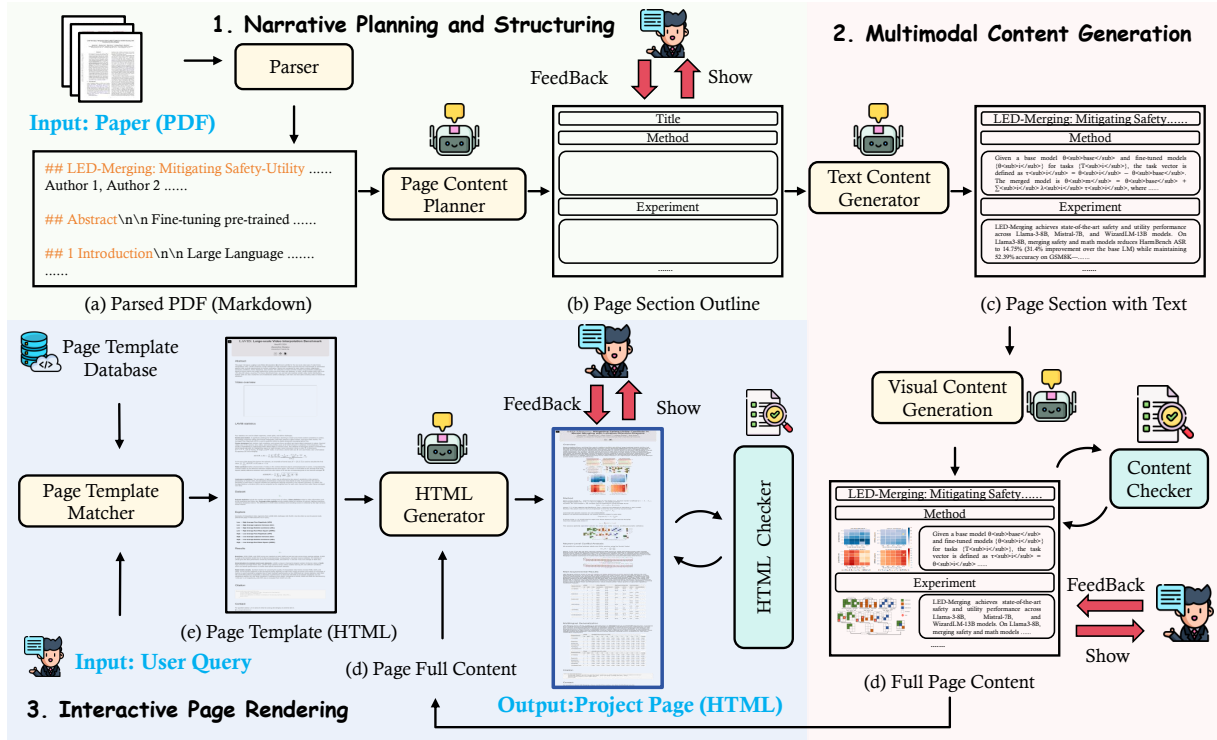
1. Narrative Planning and Structuring

Input: Paper (PDF)

Parser

FeedBack

Show

Title

Method

Experiment

......

Page Content Planner

## LED-Merging: Mitigating Safety-Utility ...... Author 1, Author 2 ......

## Abstract\n\n Fine-tuning pre-trained ......

## 1 Introduction\n\n Large Language ......

......

(a) Parsed PDF (Markdown)

(b) Page Section Outline

2. Multimodal Content Generation

Text Content Generator

LED-Merging: Mitigating Safety......

Method

Given a base model θ<sub>base</sub> and fine-tuned models {θ<sub>i</sub>} for tasks {T<sub>i</sub>}, the task vector is defined as τ<sub>i</sub> = θ<sub>i</sub> − θ<sub>base</sub>. The merged model is θ<sub>m</sub> = θ<sub>base</sub> + ∑<sub>i</sub> λ<sub>i</sub> τ<sub>i</sub>, where ......

Experiment

LED-Merging achieves state-of-the-art safety and utility performance across Llama-3-8B, Mistral-7B, and WizardLM-13B models. On Llama3-8B, merging safety and math models reduces HarmBench ASR to 14.75% (31.4% improvement over the base LM) while maintaining 52.39% accuracy on GSM8K—......

......

(c) Page Section with Text

Page Template Database

Page Template Matcher

(e) Page Template (HTML)

FeedBack

Show

HTML Generator

HTML Checker

Visual Content Generation

Content Checker

LED-Merging: Mitigating Safety......

Method

Given a base model θ<sub>base</sub> and fine-tuned models {θ<sub>i</sub>} for tasks {T<sub>i</sub>}, the task vector is defined as τ<sub>i</sub> = θ<sub>i</sub> ......

Experiment

LED-Merging achieves state-of-the-art safety and utility performance across Llama-3-8B, Mistral-7B, and WizardLM-13B models. On Llama3-8B, merging safety and math models ......

......

FeedBack

Show

Input: User Query

(d) Page Full Content

(d) Full Page Content

Output:Project Page (HTML)

3. Interactive Page Rendering